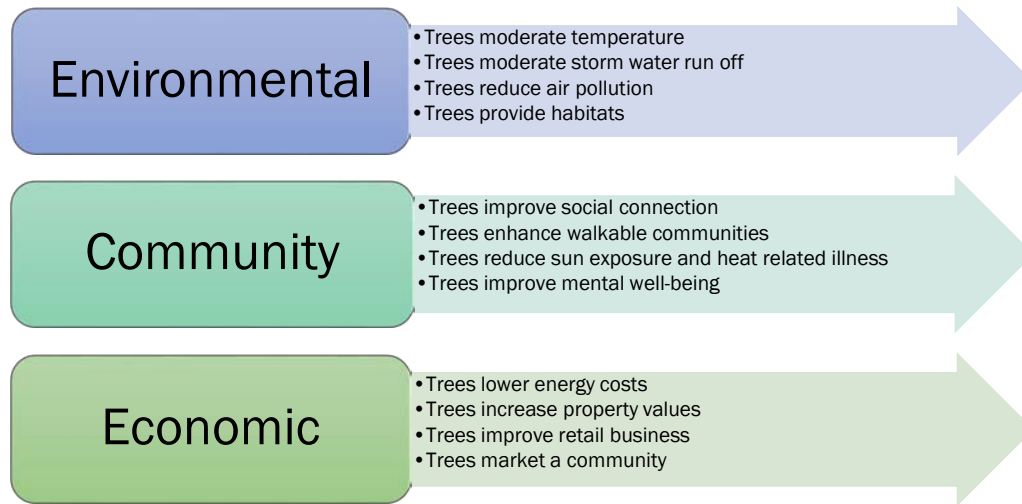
Environmental

- Trees moderate temperature
- Trees moderate storm water run off
- Trees reduce air pollution
- Trees provide habitats

Community

- Trees improve social connection
- Trees enhance walkable communities
- Trees reduce sun exposure and heat related illness
- Trees improve mental well-being

Economic

- Trees lower energy costs
- Trees increase property values
- Trees improve retail business
- Trees market a community